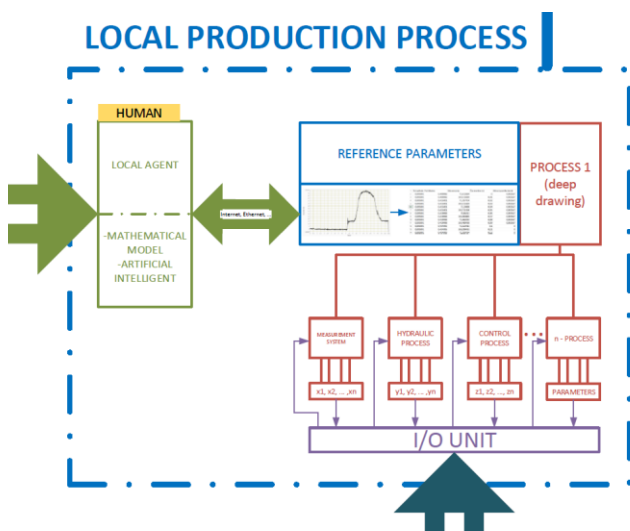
LOCAL PRODUCTION PROCESS

HUMAN

LOCAL AGENT

-MATHEMATICAL MODEL
-ARTIFICIAL INTELLIGENT

Internet, Ethernet, ...

REFERENCE PARAMETERS

PROCESS 1 (deep drawing)

MEASUREMENT SYSTEM

HYDRAULIC PROCESS

CONTROL PROCESS

n - PROCESS

x1, x2, ..., xn

y1, y2, ..., yn

z1, z2, ..., zn

PARAMETERS

I/O UNIT